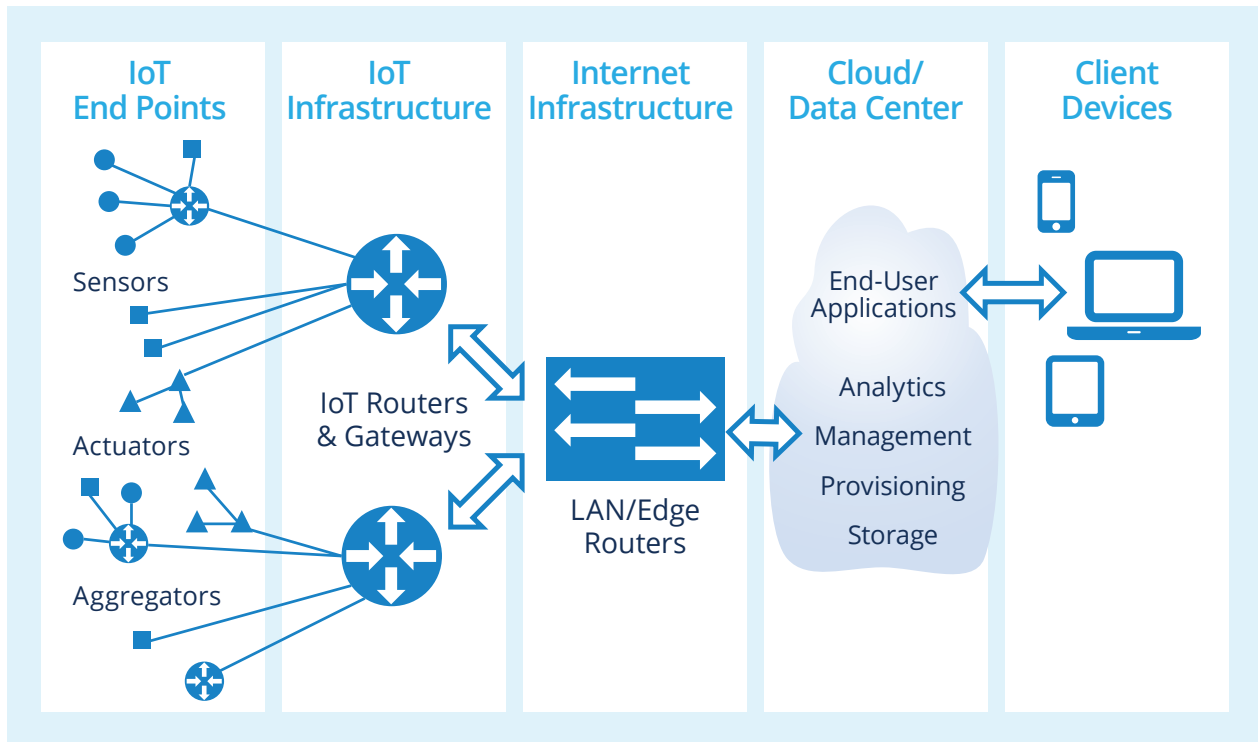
IoT End Points

Sensors

Actuators

Aggregators

IoT Infrastructure

IoT Routers & Gateways

Internet Infrastructure

LAN/Edge Routers

Cloud/ Data Center

End-User Applications

Analytics

Management

Provisioning

Storage

Client Devices